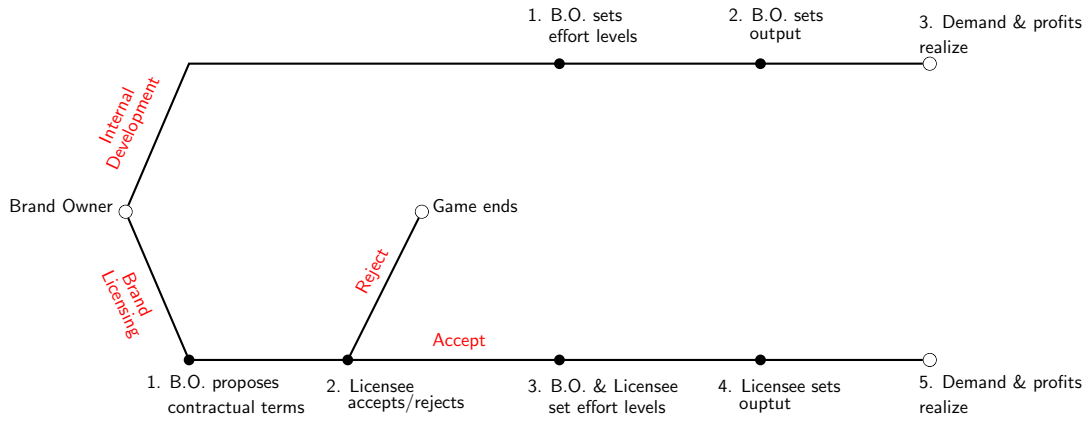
1. B.O. sets effort levels

2. B.O. sets output

3. Demand & profits realize

Internal Development

Brand Owner

Game ends

Reject

Brand Licensing

Accept

1. B.O. proposes contractual terms

2. Licensee accepts/rejects

3. B.O. & Licensee set effort levels

4. Licensee sets ouptut

5. Demand & profits realize